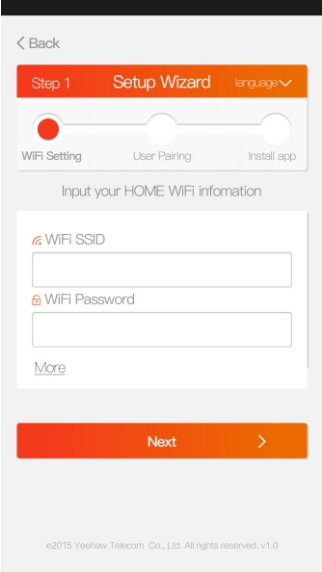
< Back

Step 1 Setup Wizard language

WiFi Setting User Pairing Install app

Input your HOME WiFi infomation

WiFi SSID

WiFi Password

More

Next >

e2015 Yeehaw Telecom Co., Ltd. All rights reserved. v1.0